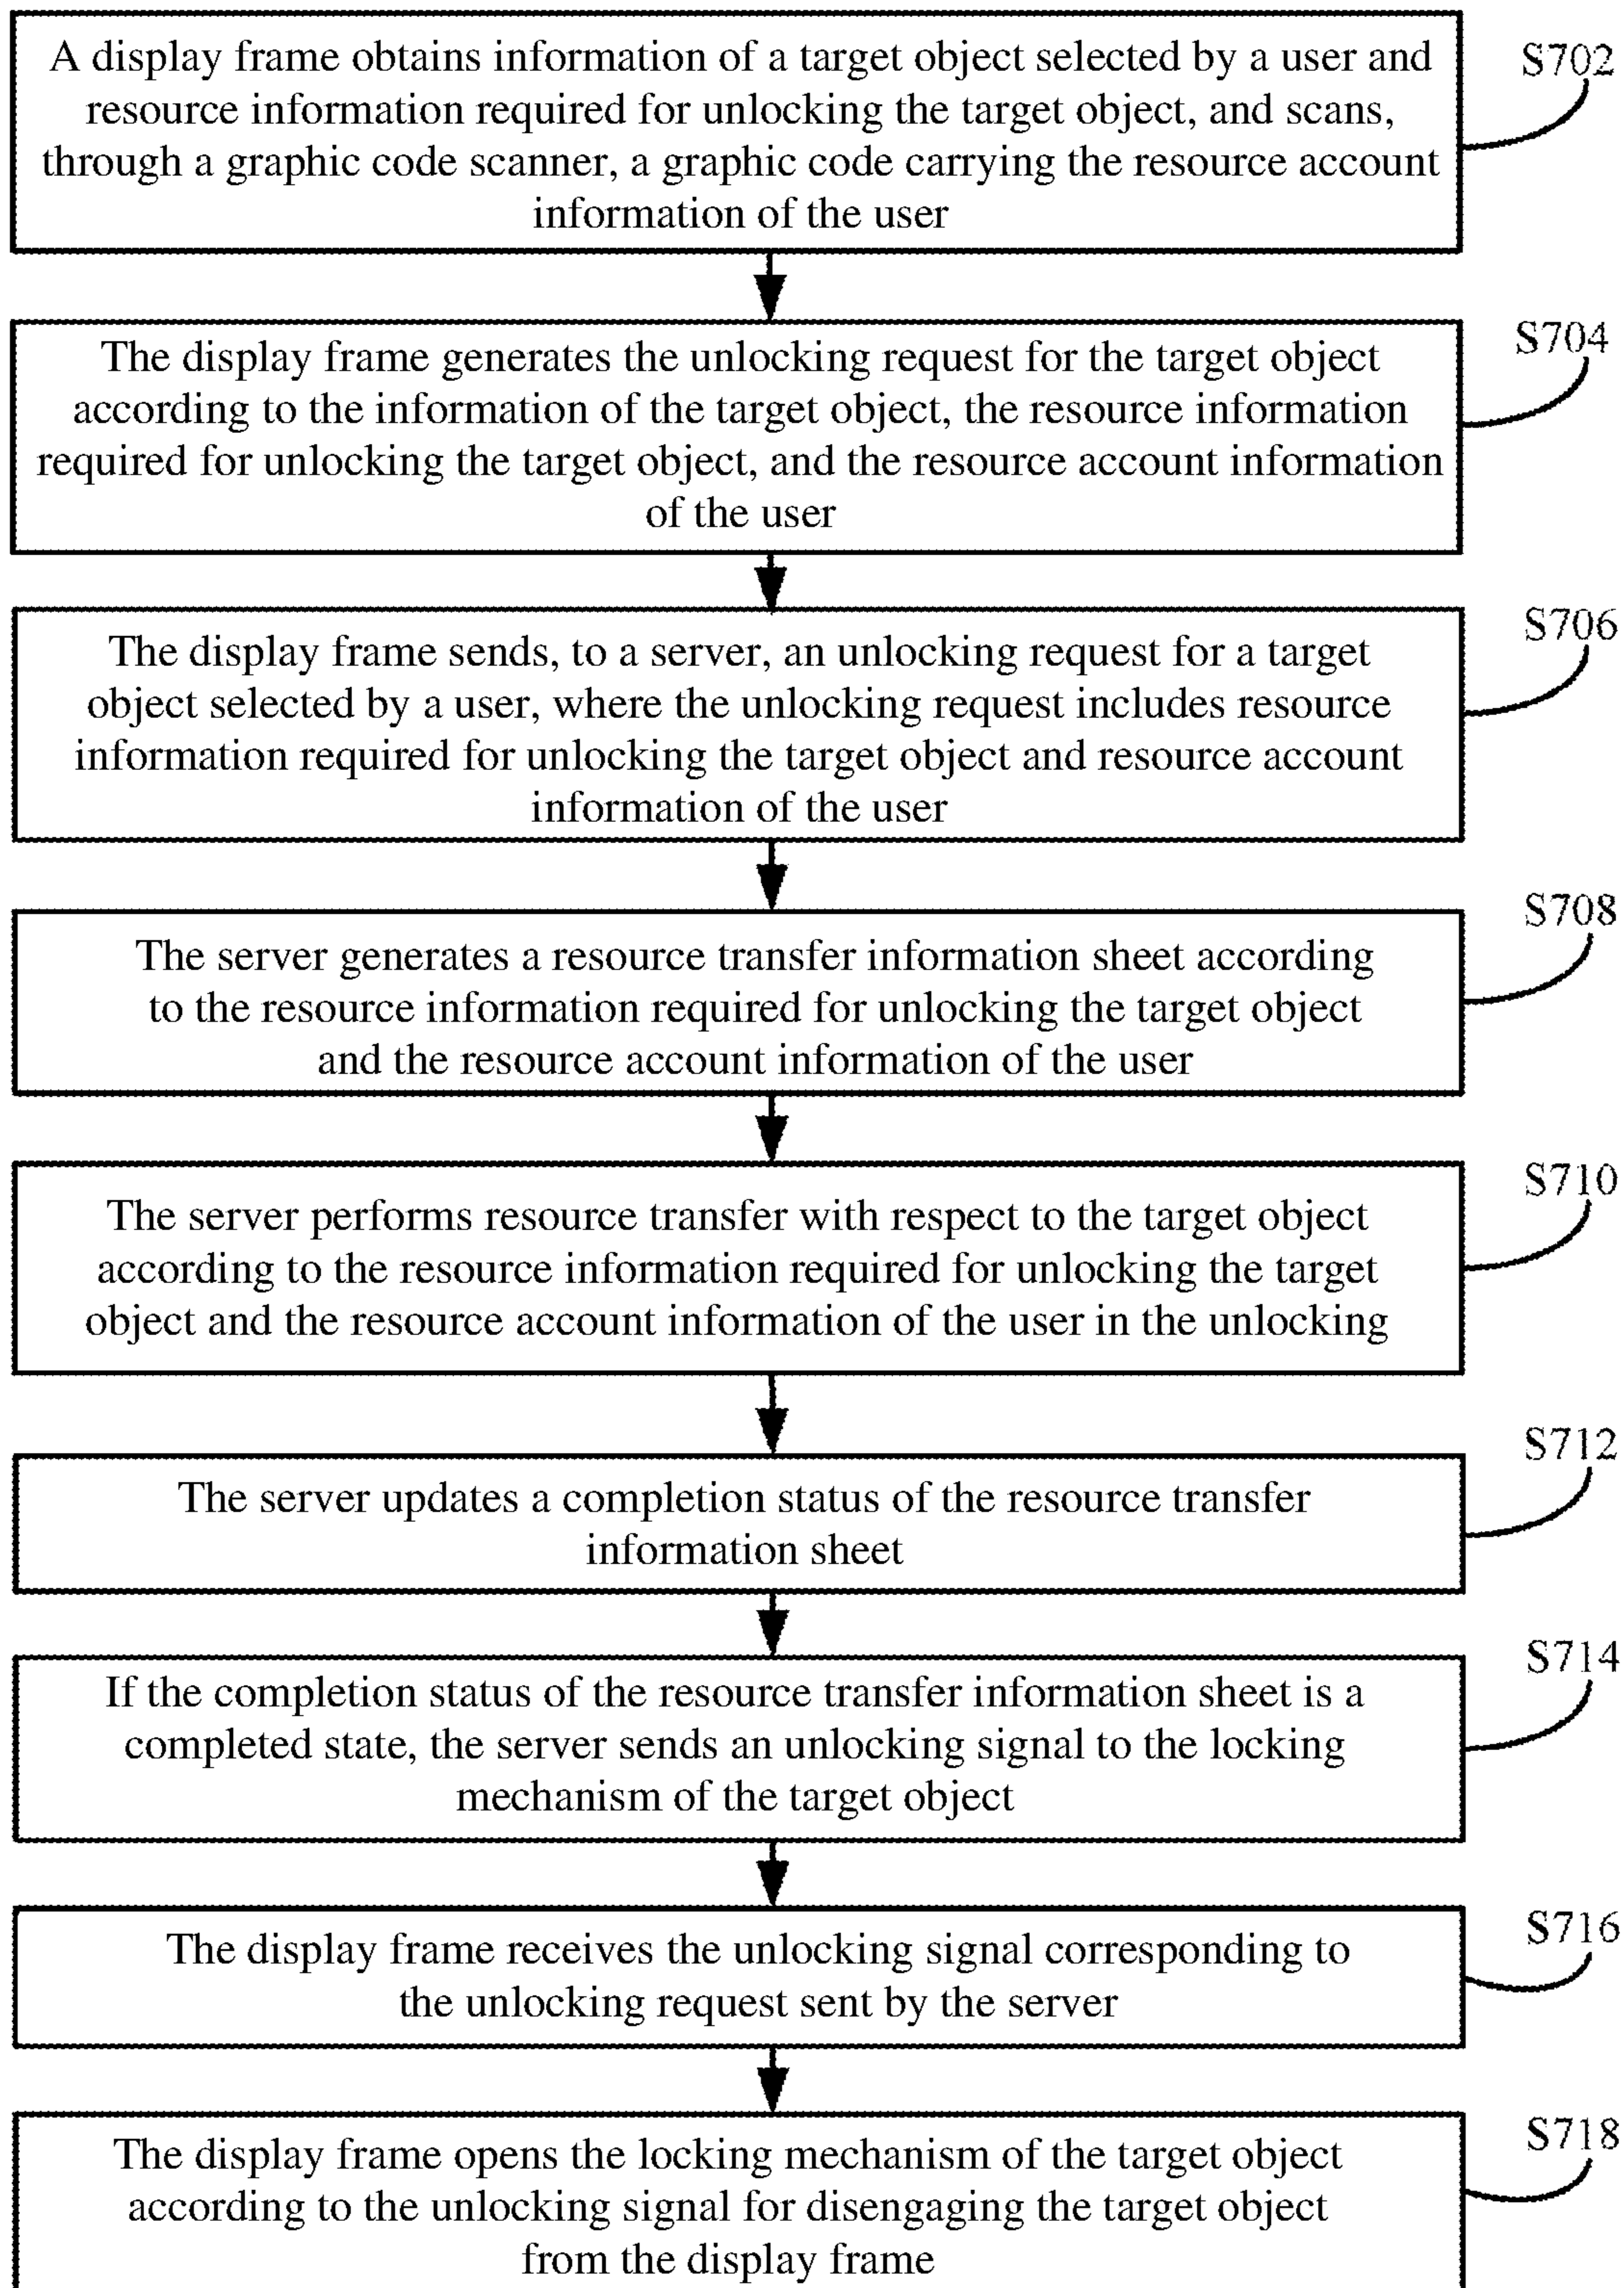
A display frame obtains information of a target object selected by a user and resource information required for unlocking the target object, and scans, through a graphic code scanner, a graphic code carrying the resource account information of the user

S702

The display frame generates the unlocking request for the target object according to the information of the target object, the resource information required for unlocking the target object, and the resource account information of the user

S704

The display frame sends, to a server, an unlocking request for a target object selected by a user, where the unlocking request includes resource information required for unlocking the target object and resource account information of the user

S706

The server generates a resource transfer information sheet according to the resource information required for unlocking the target object and the resource account information of the user

S708

The server performs resource transfer with respect to the target object according to the resource information required for unlocking the target object and the resource account information of the user in the unlocking

S710

The server updates a completion status of the resource transfer information sheet

S712

If the completion status of the resource transfer information sheet is a completed state, the server sends an unlocking signal to the locking mechanism of the target object

S714

The display frame receives the unlocking signal corresponding to the unlocking request sent by the server

S716

The display frame opens the locking mechanism of the target object according to the unlocking signal for disengaging the target object from the display frame

S718